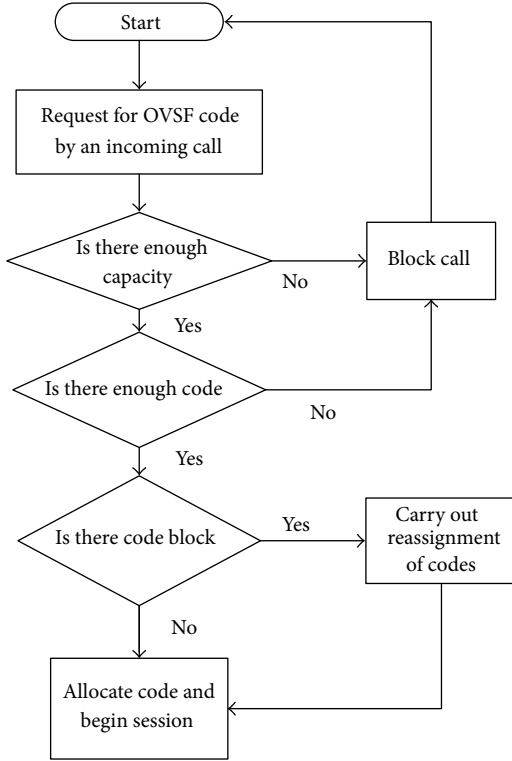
Start

Request for OVSF code by an incoming call

Is there enough capacity

No

Block call

Yes

Is there enough code

No

Yes

Is there code block

Yes

Carry out reassignment of codes

No

Allocate code and begin session